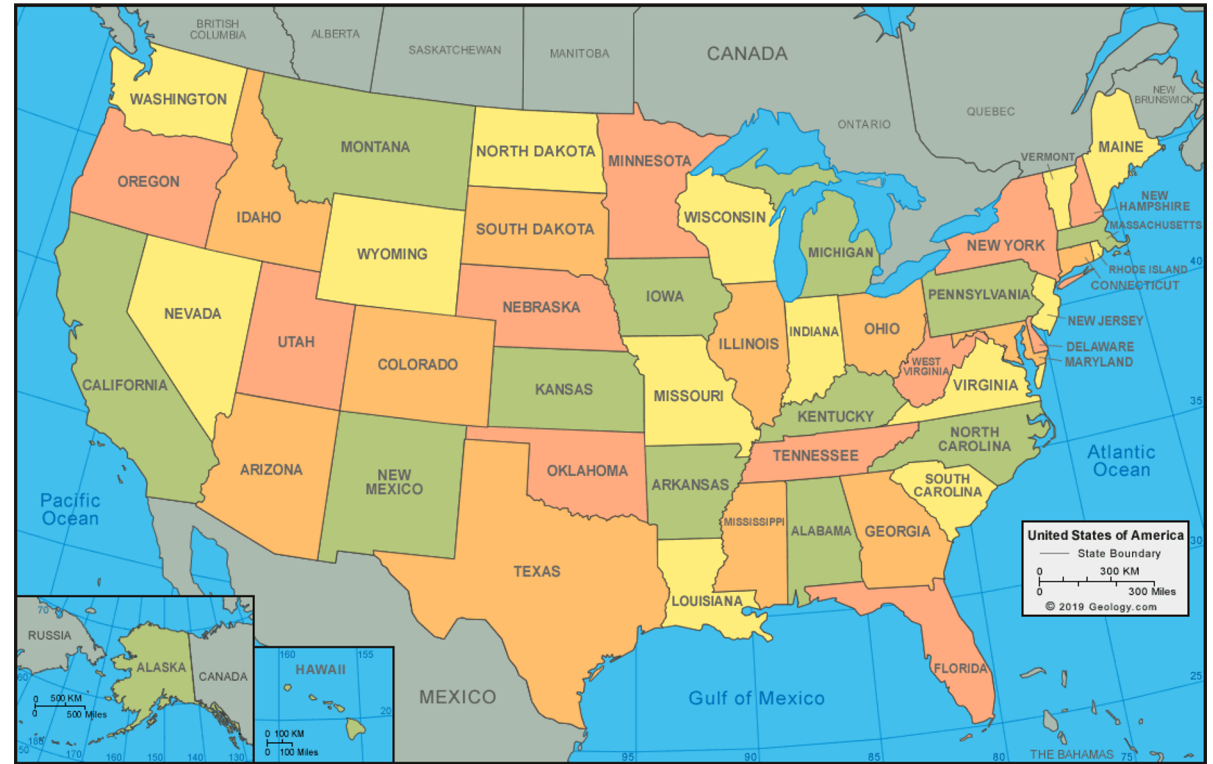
BRITISH COLUMBIA
ALBERTA
SASKATCHEWAN
MANITOBA
CANADA
ONTARIO
QUEBEC
NEW BRUNSWICK

WASHINGTON
OREGON
IDAHO
MONTANA
WYOMING
NORTH DAKOTA
SOUTH DAKOTA
MINNESOTA
WISCONSIN
MICHIGAN
NEW YORK
VERMONT
MAINE
NEW HAMPSHIRE
MASSACHUSETTS
RHODE ISLAND
CONNECTICUT
NEVADA
CALIFORNIA
UTAH
COLORADO
NEBRASKA
IOWA
ILLINOIS
INDIANA
OHIO
PENNSYLVANIA
NEW JERSEY
DELAWARE
MARYLAND
WEST VIRGINIA
VIRGINIA
KANSAS
MISSOURI
KENTUCKY
ARIZONA
NEW MEXICO
OKLAHOMA
ARKANSAS
TENNESSEE
NORTH CAROLINA
SOUTH CAROLINA
MISSISSIPPI
ALABAMA
GEORGIA
TEXAS
LOUISIANA
FLORIDA

Pacific Ocean
Atlantic Ocean
Gulf of Mexico
MEXICO
THE BAHAMAS

35
30
25
95
90
85
80
75

United States of America
State Boundary
0 300 KM
0 300 Miles
© 2019 Geology.com

RUSSIA
ALASKA
CANADA
70
0 500 KM
0 500 Miles
50
180
170
160
150
140
130

HAWAII
160
155
20
0 100 KM
0 100 Miles